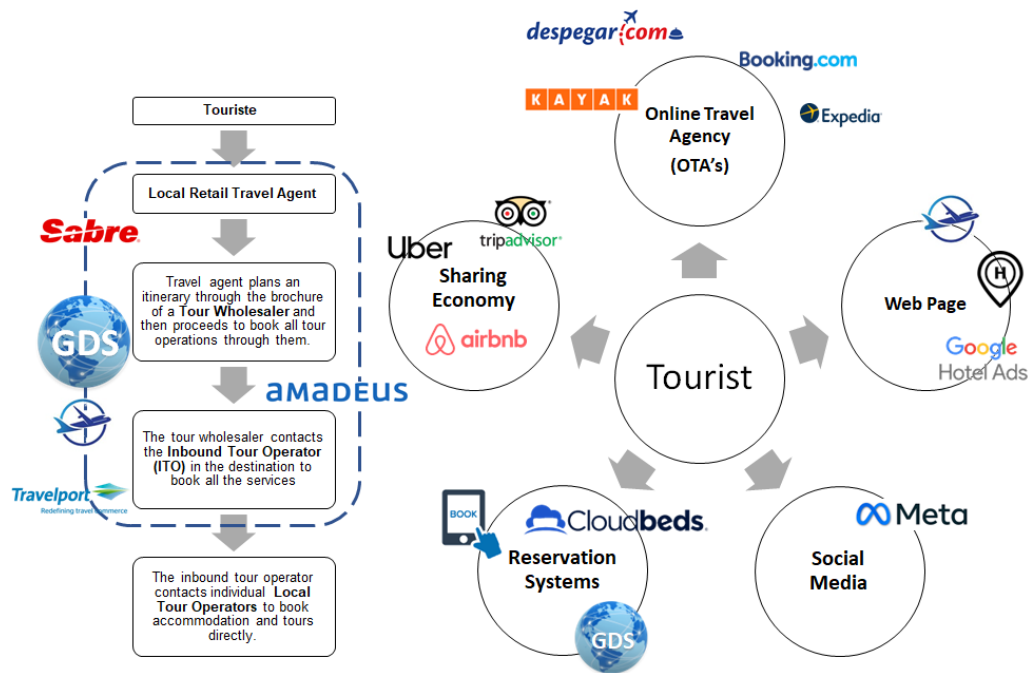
Touriste

Local Retail Travel Agent

Sabre

Travel agent plans an itinerary through the brochure of a **Tour Wholesaler** and then proceeds to book all tour operations through them.

GDS

amadeus

The tour wholesaler contacts the **Inbound Tour Operator (ITO)** in the destination to book all the services

Travelport
Redefining travel commerce

The inbound tour operator contacts individual **Local Tour Operators** to book accommodation and tours directly.

despegar.com

Booking.com

KAYAK

Online Travel Agency (OTA's)

Expedia

Uber

tripadvisor

Sharing Economy

airbnb

Tourist

Web Page

H

Google Hotel Ads

BOOK

Cloudbeds

Reservation Systems

GDS

Meta

Social Media